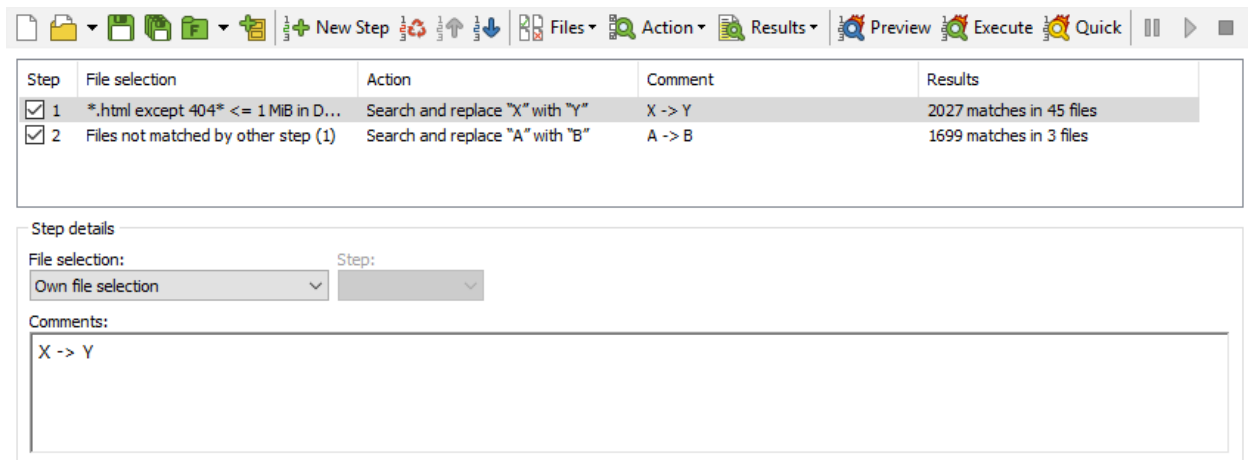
New Step Files Action Results Preview Execute Quick

| Step | File selection | Action | Comment | Results |
|---|---|---|---|---|
| 1 | *.html except 404* <= 1 MiB in D... | Search and replace "X" with "Y" | X -> Y | 2027 matches in 45 files |
| 2 | Files not matched by other step (1) | Search and replace "A" with "B" | A -> B | 1699 matches in 3 files |

Step details

File selection:

Own file selection

Step:

Comments:

X -> Y